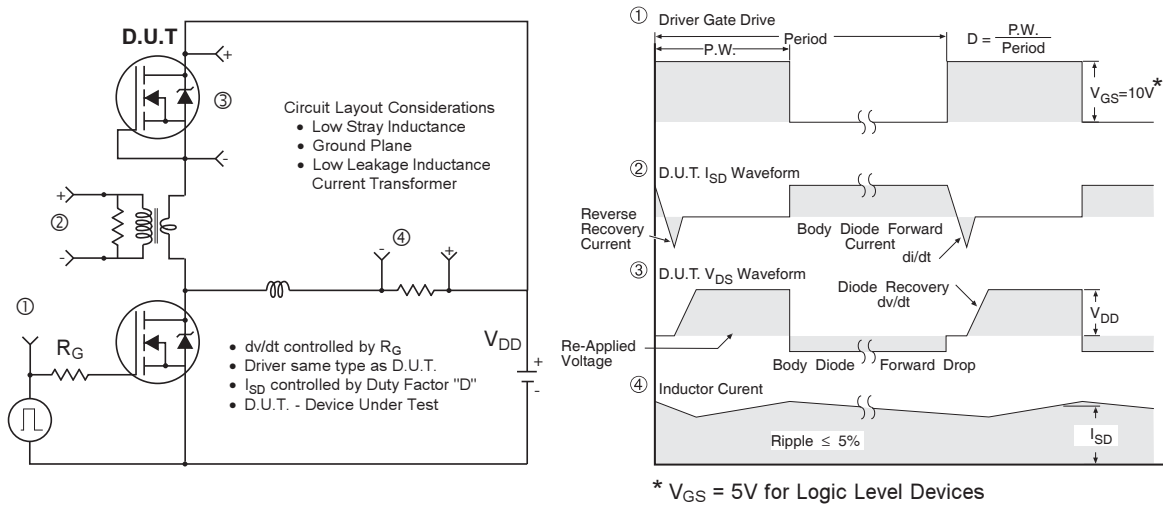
D.U.T

+

③

-

Circuit Layout Considerations
• Low Stray Inductance
• Ground Plane
• Low Leakage Inductance Current Transformer

+

②

-

④

-

+

①

$R_G$

• dv/dt controlled by $R_G$
• Driver same type as D.U.T.
• $I_{SD}$ controlled by Duty Factor "D"
• D.U.T. - Device Under Test

$V_{DD}$

+

-

① Driver Gate Drive

P.W.

Period

$D = \frac{P.W.}{Period}$

$V_{GS}$=10V*

② D.U.T. $I_{SD}$ Waveform

Reverse Recovery Current

Body Diode Forward Current

di/dt

③ D.U.T. $V_{DS}$ Waveform

Diode Recovery dv/dt

$V_{DD}$

Re-Applied Voltage

Body Diode Forward Drop

④ Inductor Curent

Ripple ≤ 5%

$I_{SD}$

* $V_{GS}$ = 5V for Logic Level Devices